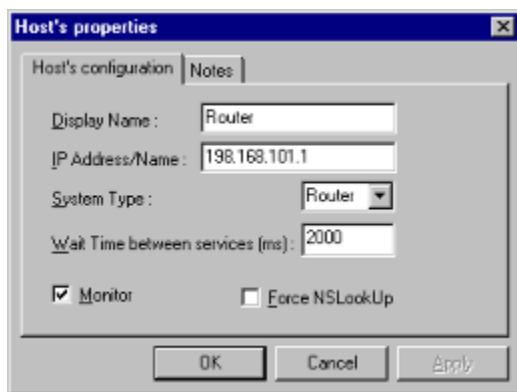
Host's properties

Host's configuration | Notes

Display Name : Router

IP Address/Name : 198.168.101.1

System Type : Router

Wait Time between services (ms) : 2000

Monitor

Force NSLookUp

OK | Cancel | Apply